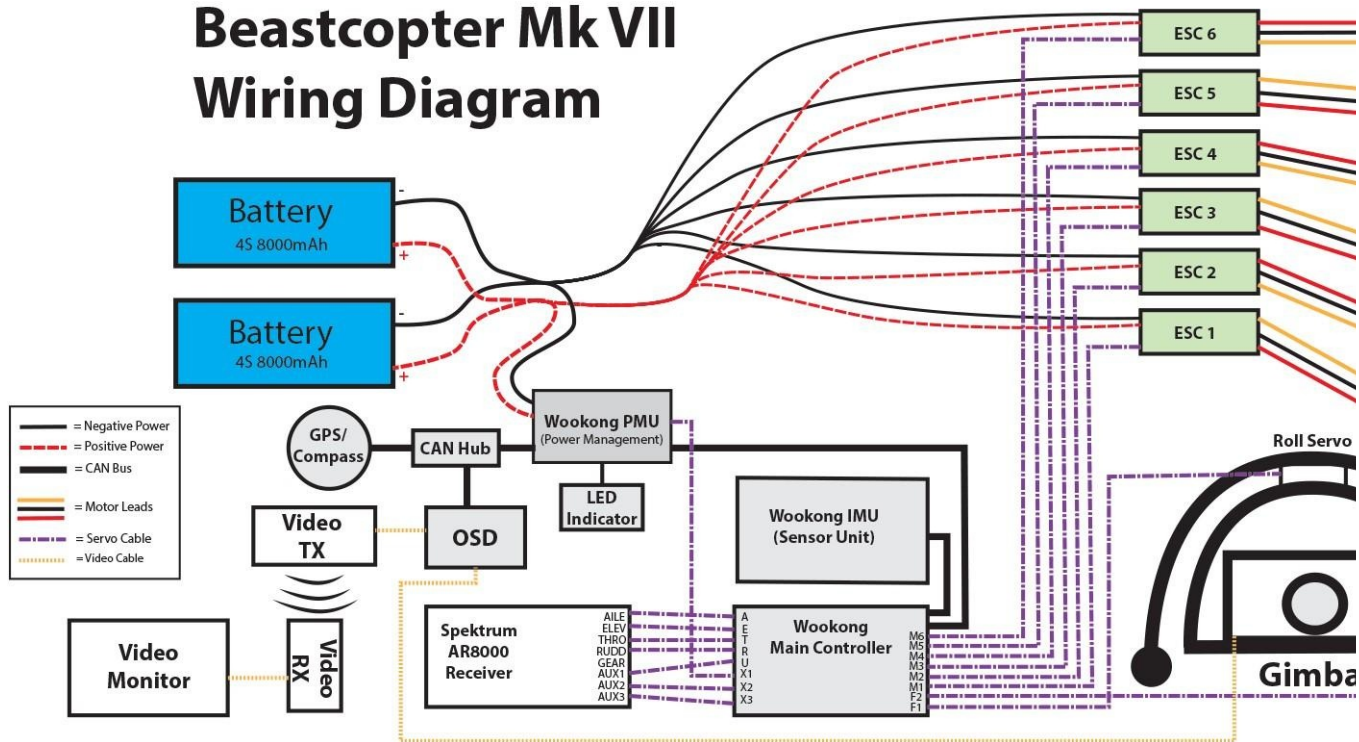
Beastcopter Mk VII
Wiring Diagram

ESC 6
ESC 5
ESC 4
ESC 3
ESC 2
ESC 1

Battery
4S 8000mAh
-
+

Battery
4S 8000mAh
-
+

= Negative Power
= Positive Power
= CAN Bus
= Motor Leads
= Servo Cable
= Video Cable

GPS/ Compass

CAN Hub

Wookong PMU
(Power Management)

LED Indicator

Roll Servo

Video TX

OSD

Wookong IMU
(Sensor Unit)

Video Monitor

Video RX

Spektrum AR8000 Receiver
AILE
ELEV
THRO
RUDD
GEAR
AUX1
AUX2
AUX3

A
E
T
R
U
X1
X2
X3
Wookong Main Controller
M6
M5
M4
M3
M2
M1
F2
F1

Gimba